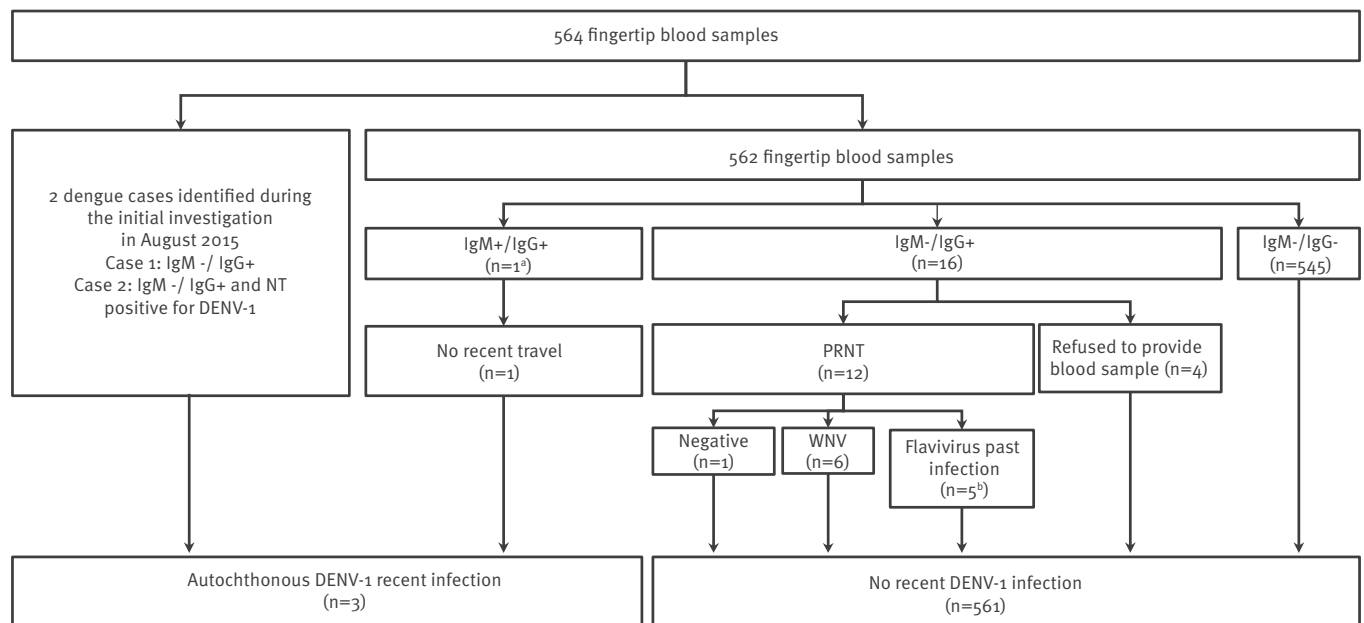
564 fingertip blood samples

2 dengue cases identified during the initial investigation in August 2015
Case 1: IgM -/ IgG+
Case 2: IgM -/ IgG+ and NT positive for DENV-1

562 fingertip blood samples

IgM+/IgG+
(n=1$^{a}$)

IgM-/IgG+
(n=16)

IgM-/IgG-
(n=545)

No recent travel
(n=1)

PRNT
(n=12)

Refused to provide blood sample (n=4)

Negative
(n=1)

WNV
(n=6)

Flavivirus past infection
(n=5$^{b}$)

Autochthonous DENV-1 recent infection
(n=3)

No recent DENV-1 infection
(n=561)